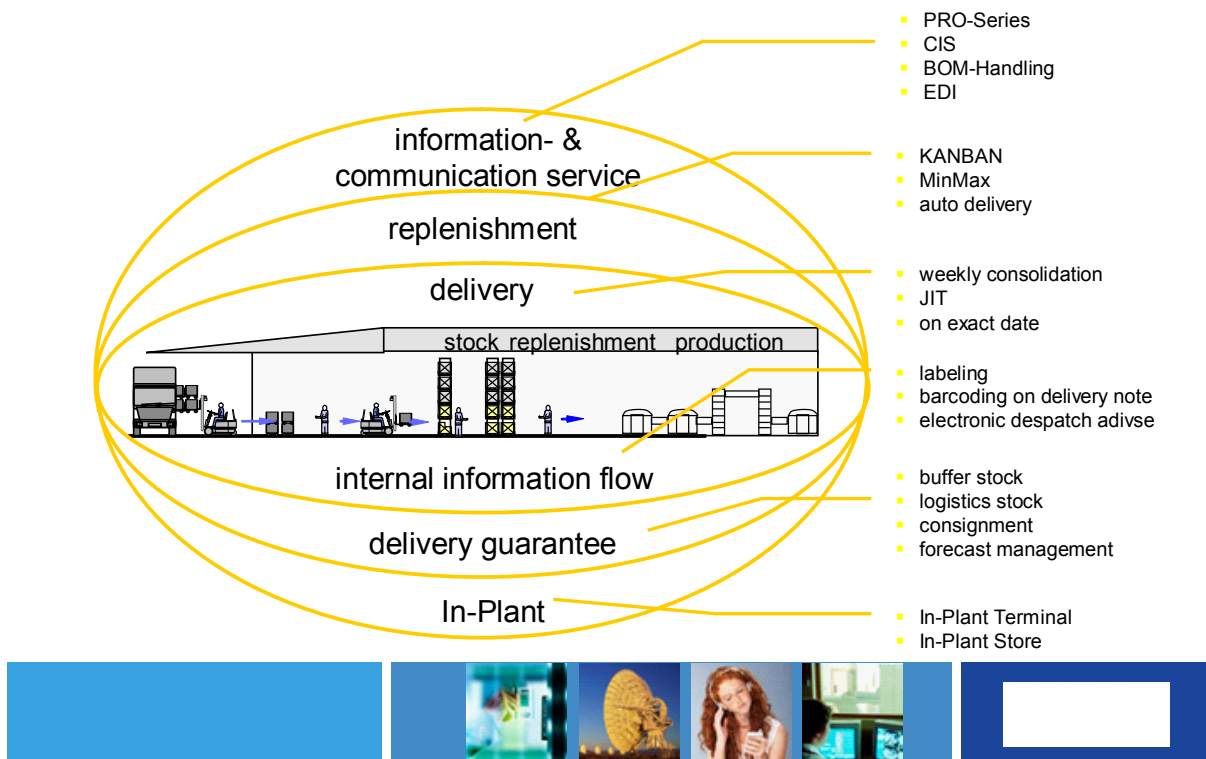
PRO-Series
CIS
BOM-Handling
EDI

information- &
communication service

KANBAN
MinMax
auto delivery

replenishment

weekly consolidation
JIT
on exact date

delivery

stock replenishment production

labeling
barcoding on delivery note
electronic despatch adivse

internal information flow

buffer stock
logistics stock
consignment
forecast management

delivery guarantee

In-Plant

In-Plant Terminal
In-Plant Store